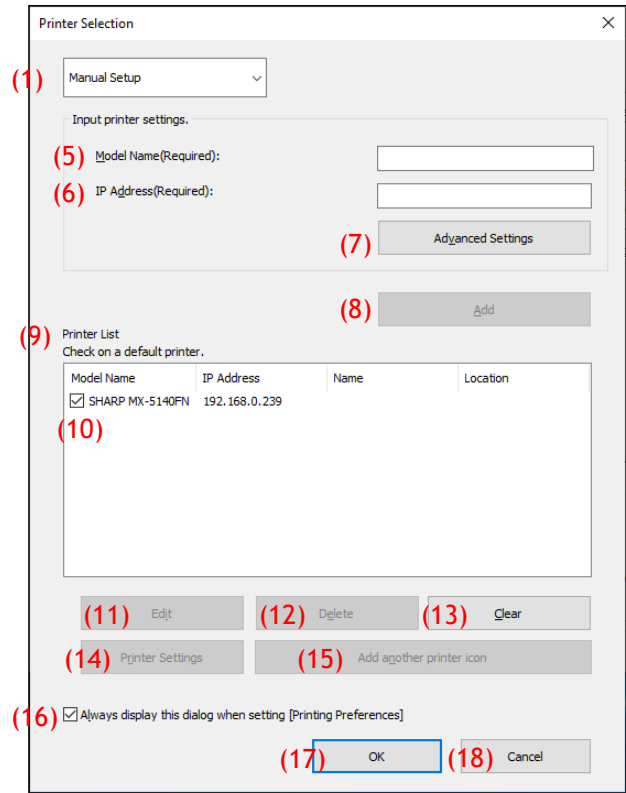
Printer Selection

(1) Manual Setup

Input printer settings.

(5) Model Name(Required):

(6) IP Address(Required):

(7) Advanced Settings

(8) Add

(9) Printer List
Check on a default printer.

| Model Name | IP Address | Name | Location |
|---|---|---|---|
| ☑ SHARP MX-5140FN | 192.168.0.239 | | |

(10)

(11) Edit
(12) Delete
(13) Clear
(14) Printer Settings
(15) Add another printer icon

(16) ☑ Always display this dialog when setting [Printing Preferences]

(17) OK
(18) Cancel